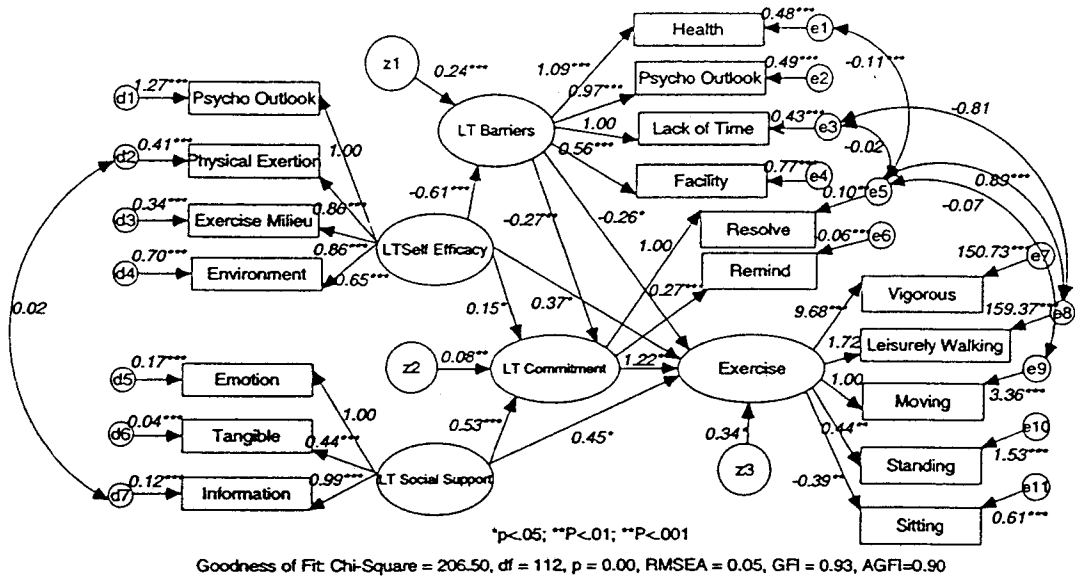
z1
0.24***
LT Barriers
1.09***
0.97***
1.00
0.56***
Health
Psycho Outlook
Lack of Time
Facility
0.48***
0.49***
0.43***
0.77***
e1
e2
e3
e4
-0.11***
-0.81
-0.02
0.10**
e5
0.89***
-0.07
e6
0.06***
Resolve
Remind
1.00
0.27***
d1
1.27***
Psycho Outlook
d2
0.41***
Physical Exertion
d3
0.34***
Exercise Milieu
d4
0.70***
Environment
1.00
0.86***
0.86***
0.65***
LTSelf Efficacy
-0.61***
-0.27**
-0.26*
0.15*
0.37*
0.02
z2
0.08**
LT Commitment
1.22**
Exercise
Vigorous
Leisurely Walking
Moving
Standing
Sitting
9.68***
1.72
1.00
0.44**
-0.39**
150.73***
e7
159.37***
e8
e9
3.36***
e10
1.53***
e11
0.61***
0.34*
z3
d5
0.17***
Emotion
d6
0.04***
Tangible
d7
0.12***
Information
1.00
0.44***
0.99***
LT Social Support
0.53***
0.45*
*p<.05; **P<.01; **P<.001
Goodness of Fit: Chi-Square = 206.50, df = 112, p = 0.00, RMSEA = 0.05, GFI = 0.93, AGFI=0.90